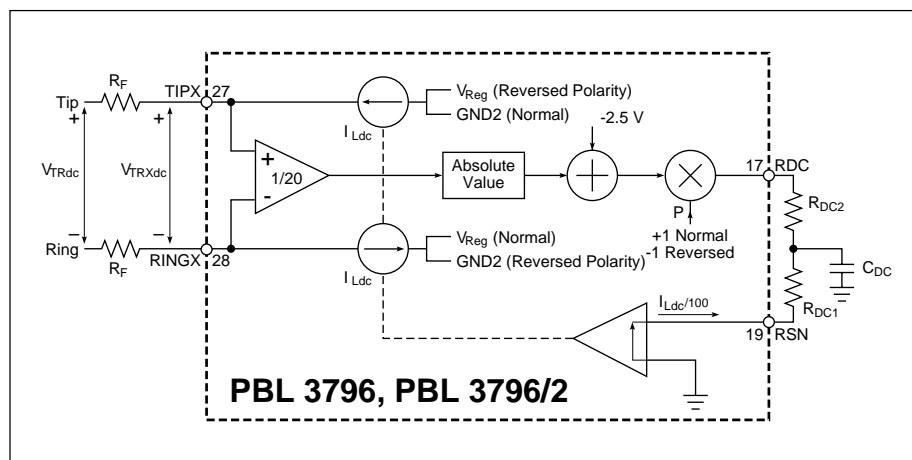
Tip
$R_F$
TIPX
27
+
+
$V_{TRdc}$
$V_{TRXdc}$
–
–
Ring
$R_F$
RINGX
28
$I_{Ldc}$
$V_{Reg}$ (Reversed Polarity)
GND2 (Normal)
-2.5 V
+
1/20
-
Absolute Value
17
RDC
P
+1 Normal
-1 Reversed
$R_{DC2}$
$C_{DC}$
$I_{Ldc}$
$V_{Reg}$ (Normal)
GND2 (Reversed Polarity)
$R_{DC1}$
$I_{Ldc}/100$
19
RSN
PBL 3796, PBL 3796/2